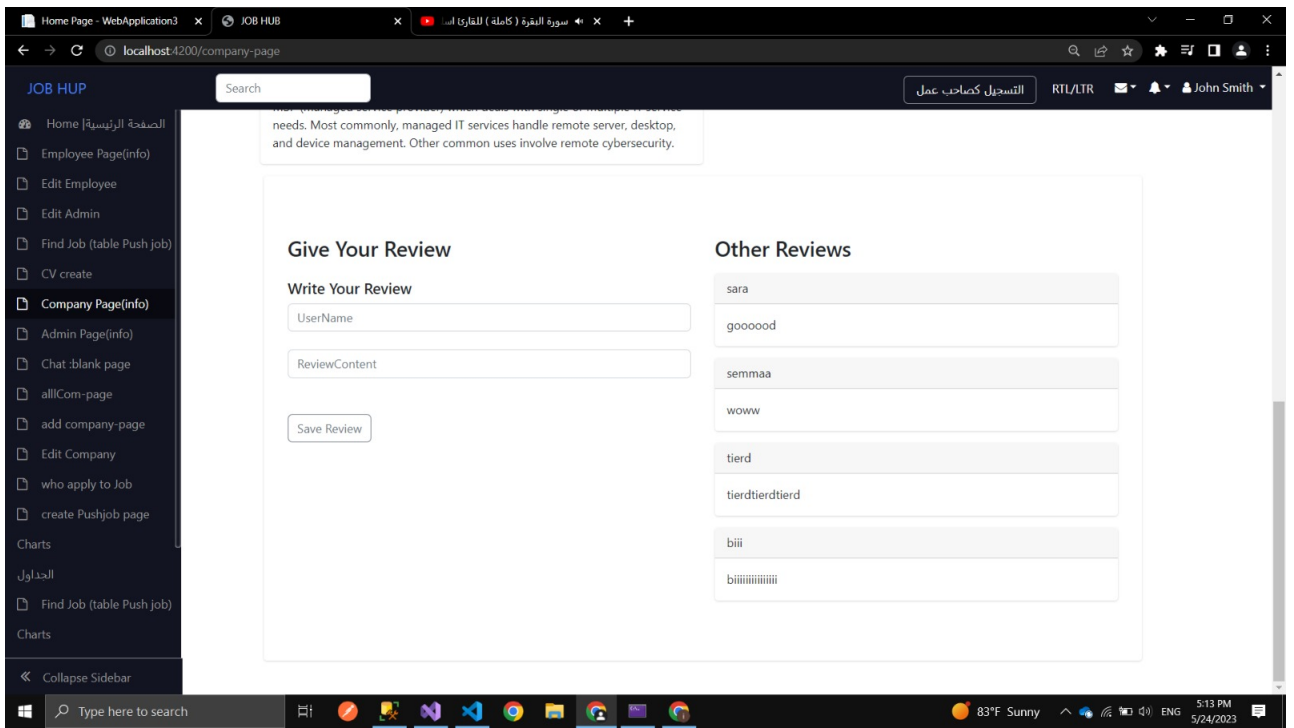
Home Page - WebApplication3 × JOB HUB × سورة البقرة ( كاملة ) للقارئ اسـ × +

localhost:4200/company-page

JOB HUP

Search

التسجيل كصاحب عمل

RTL/LTR

John Smith

الصفحة الرئيسية| Home

Employee Page(info)

Edit Employee

Edit Admin

Find Job (table Push job)

CV create

Company Page(info)

Admin Page(info)

Chat :blank page

alllCom-page

add company-page

Edit Company

who apply to Job

create Pushjob page

Charts

الجداول

Find Job (table Push job)

Charts

Collapse Sidebar

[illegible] needs. Most commonly, managed IT services handle remote server, desktop, and device management. Other common uses involve remote cybersecurity.

Give Your Review

Write Your Review

UserName

ReviewContent

Save Review

Other Reviews

sara

goooood

semmaa

woww

tierd

tierdtierdtierd

biii

biiiiiiiiiiiiii

Type here to search

83°F Sunny

ENG

5:13 PM
5/24/2023